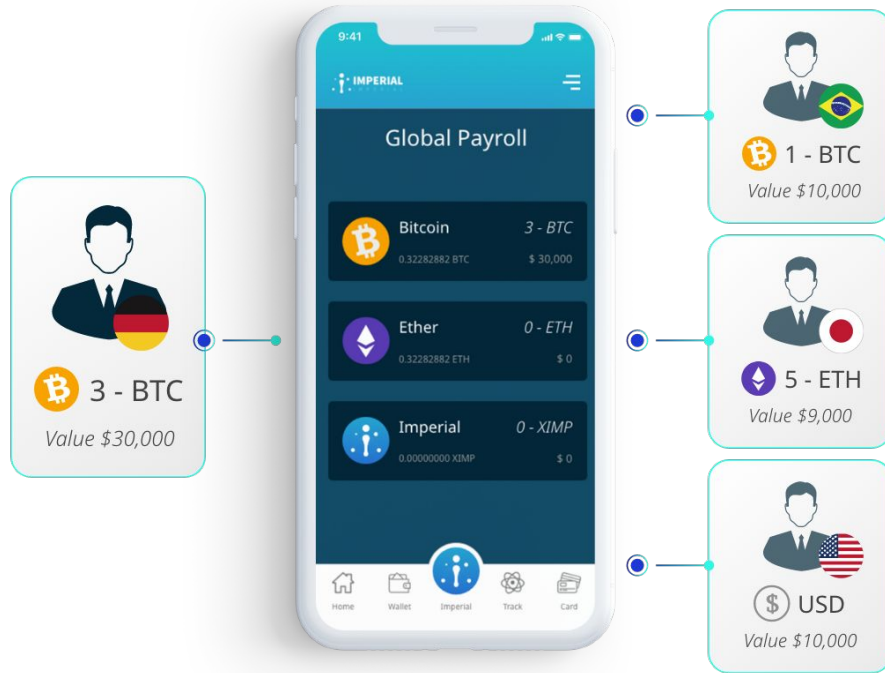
3 - BTC
Value $30,000

9:41

IMPERIAL

Global Payroll

Bitcoin 3 - BTC
0.32282882 BTC $ 30,000

Ether 0 - ETH
0.32282882 ETH $ 0

Imperial 0 - XIMP
0.00000000 XIMP $ 0

Home Wallet Imperial Track Card

1 - BTC
Value $10,000

5 - ETH
Value $9,000

$ USD
Value $10,000